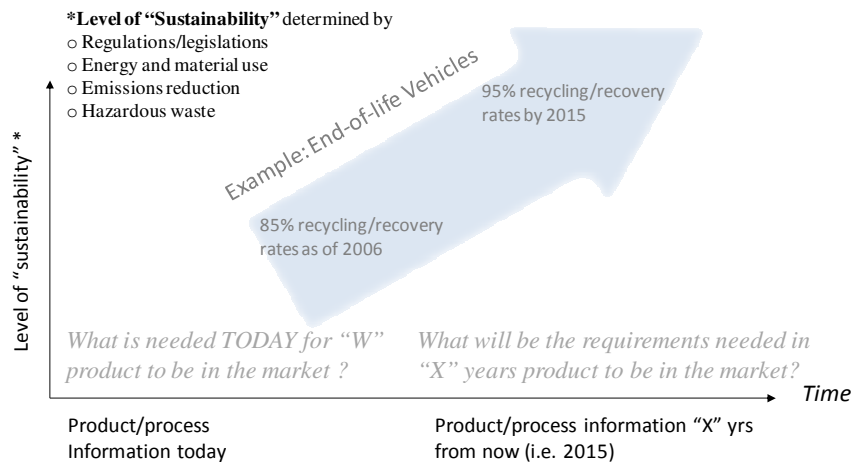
*Level of "Sustainability" determined by
o Regulations/legislations
o Energy and material use
o Emissions reduction
o Hazardous waste

Level of "sustainability"*

Example: End-of-life Vehicles

95% recycling/recovery rates by 2015

85% recycling/recovery rates as of 2006

What is needed TODAY for "W" product to be in the market ?

What will be the requirements needed in "X" years product to be in the market?

Time

Product/process Information today

Product/process information "X" yrs from now (i.e. 2015)